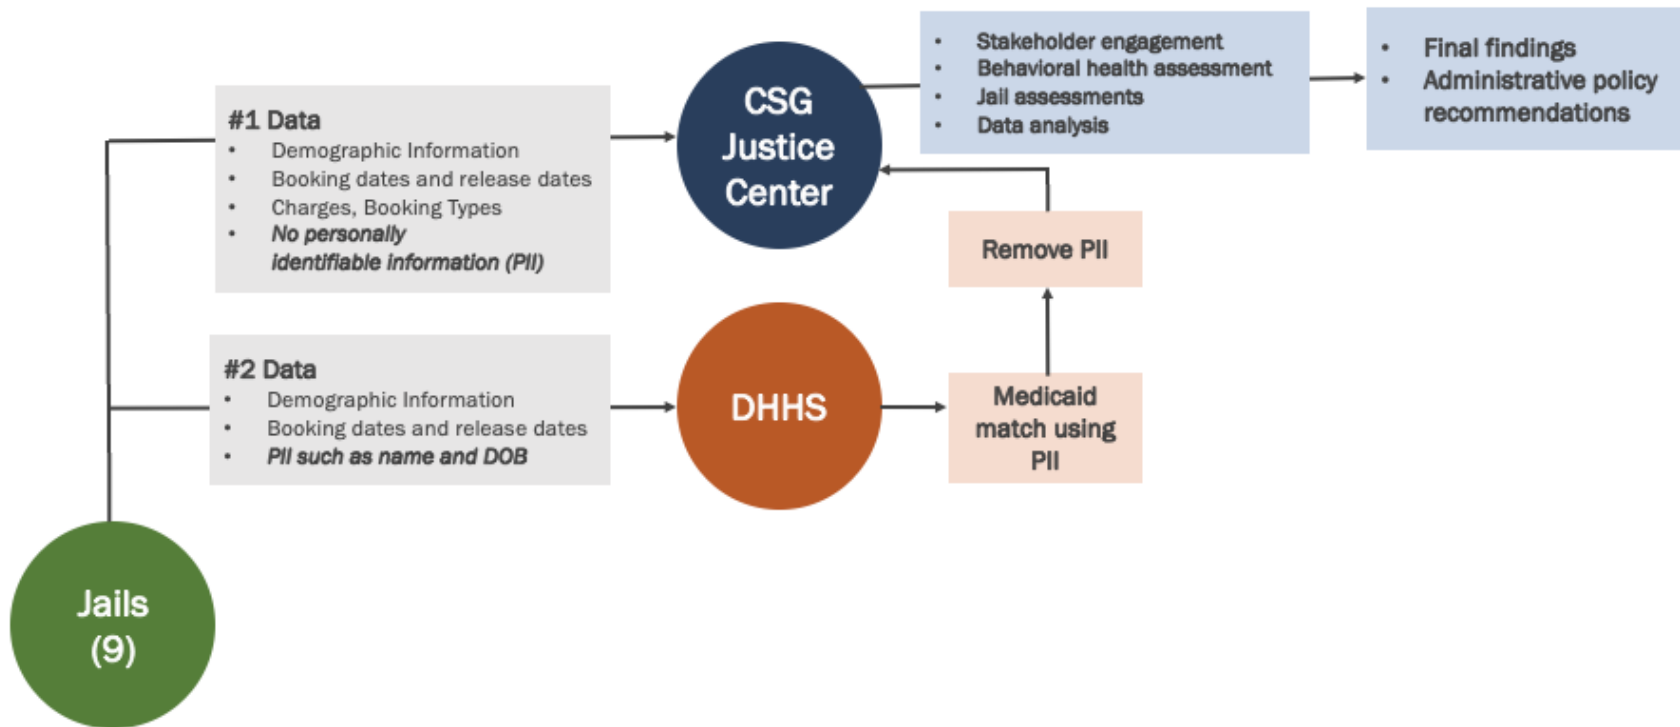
#1 Data
- Demographic Information
- Booking dates and release dates
- Charges, Booking Types
- No personally identifiable information (PII)

CSG Justice Center

- Stakeholder engagement
- Behavioral health assessment
- Jail assessments
- Data analysis

- Final findings
- Administrative policy recommendations

Remove PII

#2 Data
- Demographic Information
- Booking dates and release dates
- PII such as name and DOB

DHHS

Medicaid match using PII

Jails (9)